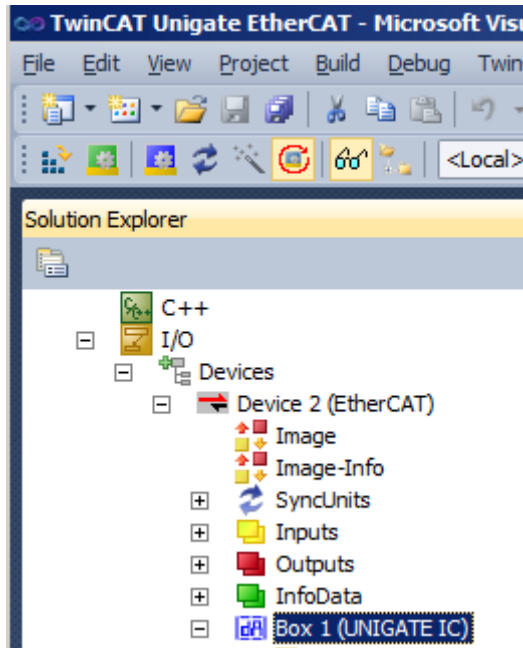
TwinCAT Unigate EtherCAT - Microsoft Visu

File Edit View Project Build Debug Twin

<Local>

Solution Explorer

C++
I/O
Devices
Device 2 (EtherCAT)
Image
Image-Info
SyncUnits
Inputs
Outputs
InfoData
Box 1 (UNIGATE IC)